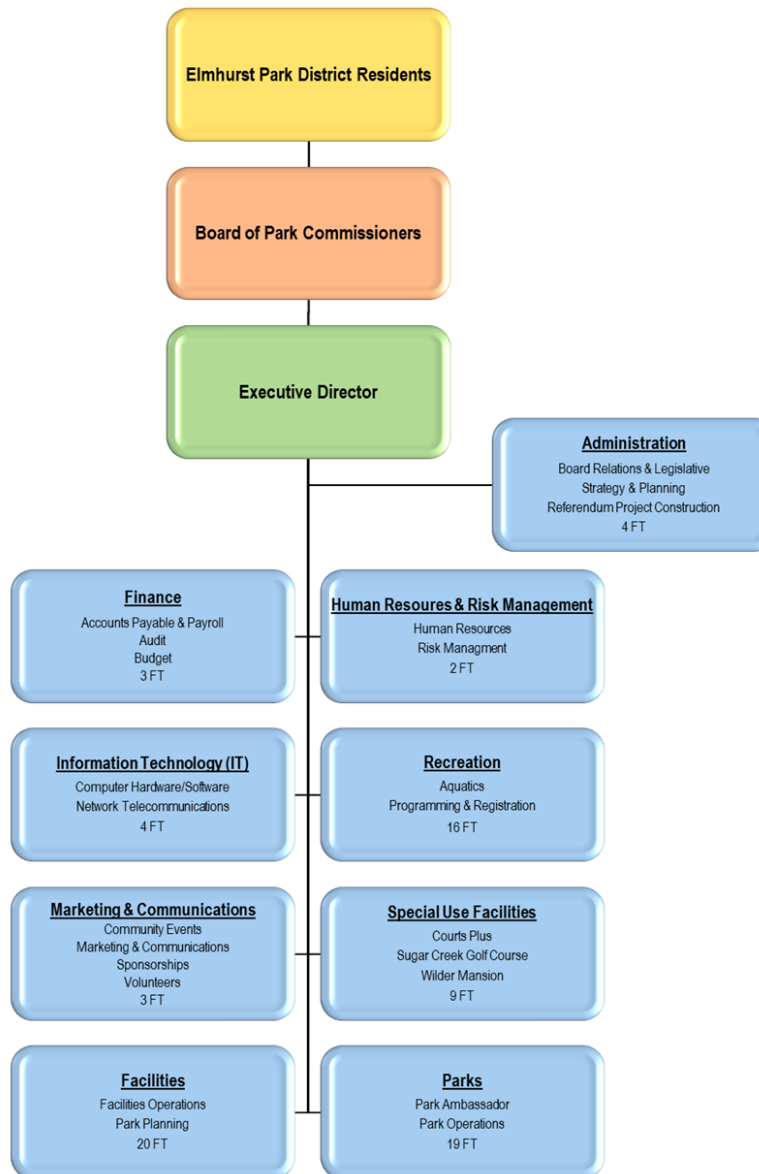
Elmhurst Park District Residents

Board of Park Commissioners

Executive Director

Administration
Board Relations & Legislative
Strategy & Planning
Referendum Project Construction
4 FT

Finance
Accounts Payable & Payroll
Audit
Budget
3 FT

Human Resoures & Risk Management
Human Resources
Risk Managment
2 FT

Information Technology (IT)
Computer Hardware/Software
Network Telecommunications
4 FT

Recreation
Aquatics
Programming & Registration
16 FT

Marketing & Communications
Community Events
Marketing & Communications
Sponsorships
Volunteers
3 FT

Special Use Facilities
Courts Plus
Sugar Creek Golf Course
Wilder Mansion
9 FT

Facilities
Facilities Operations
Park Planning
20 FT

Parks
Park Ambassador
Park Operations
19 FT